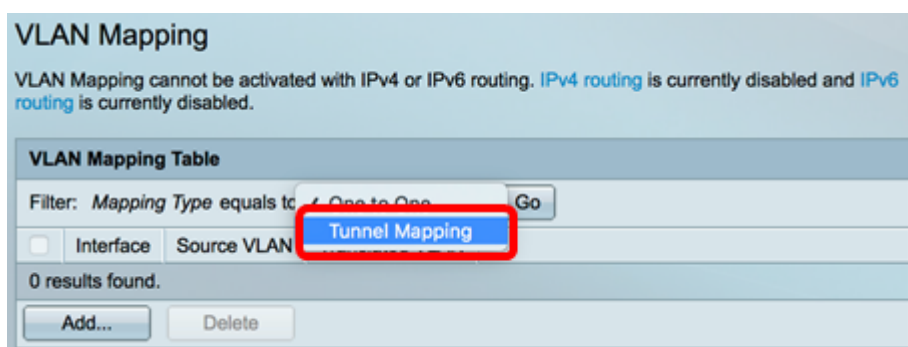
VLAN Mapping

VLAN Mapping cannot be activated with IPv4 or IPv6 routing. IPv4 routing is currently disabled and IPv6 routing is currently disabled.

VLAN Mapping Table

Filter: Mapping Type equals to ✓ One to One Go

Tunnel Mapping

| | Interface | Source VLAN | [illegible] |
|---|---|---|---|

0 results found.

Add... Delete